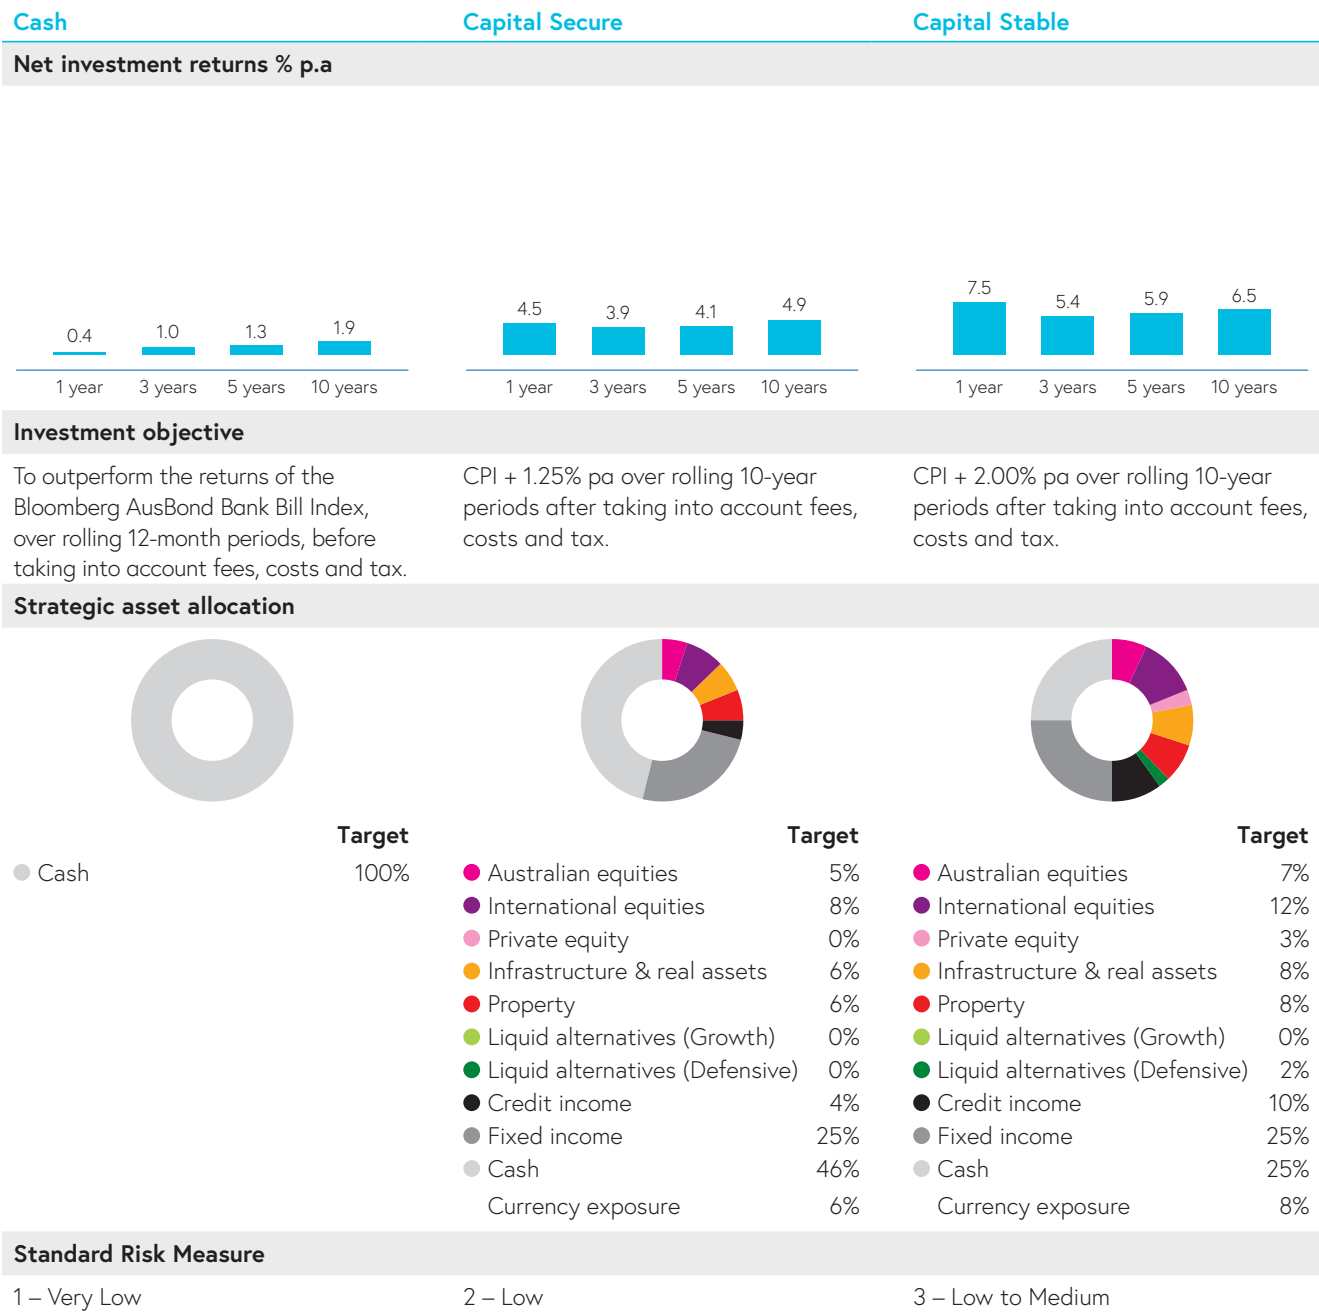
Cash

Capital Secure

Capital Stable

Net investment returns % p.a

0.4 1.0 1.3 1.9

1 year 3 years 5 years 10 years

4.5 3.9 4.1 4.9

1 year 3 years 5 years 10 years

7.5 5.4 5.9 6.5

1 year 3 years 5 years 10 years

Investment objective

To outperform the returns of the Bloomberg AusBond Bank Bill Index, over rolling 12-month periods, before taking into account fees, costs and tax.

CPI + 1.25% pa over rolling 10-year periods after taking into account fees, costs and tax.

CPI + 2.00% pa over rolling 10-year periods after taking into account fees, costs and tax.

Strategic asset allocation

| | Target |
|---|---|
| Cash | 100% |

| | Target |
|---|---|
| Australian equities | 5% |
| International equities | 8% |
| Private equity | 0% |
| Infrastructure & real assets | 6% |
| Property | 6% |
| Liquid alternatives (Growth) | 0% |
| Liquid alternatives (Defensive) | 0% |
| Credit income | 4% |
| Fixed income | 25% |
| Cash | 46% |
| Currency exposure | 6% |

| | Target |
|---|---|
| Australian equities | 7% |
| International equities | 12% |
| Private equity | 3% |
| Infrastructure & real assets | 8% |
| Property | 8% |
| Liquid alternatives (Growth) | 0% |
| Liquid alternatives (Defensive) | 2% |
| Credit income | 10% |
| Fixed income | 25% |
| Cash | 25% |
| Currency exposure | 8% |

Standard Risk Measure

1 – Very Low

2 – Low

3 – Low to Medium